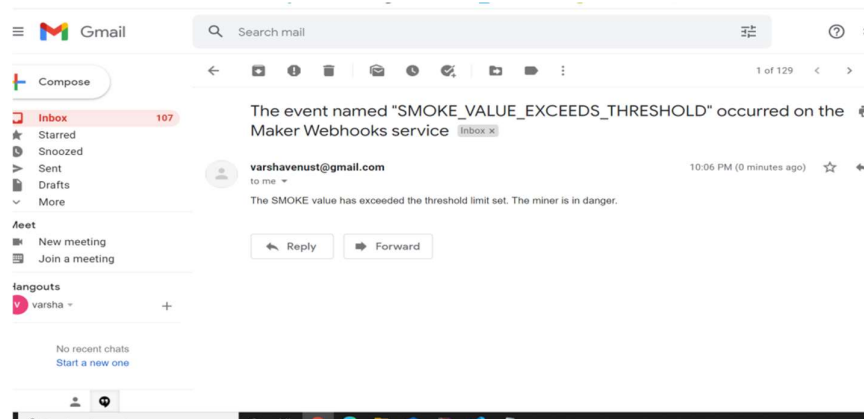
Gmail

Search mail

Compose

Inbox 107
Starred
Snoozed
Sent
Drafts
More

Meet
New meeting
Join a meeting

Hangouts
varsha

No recent chats
Start a new one

1 of 129

The event named "SMOKE_VALUE_EXCEEDS_THRESHOLD" occurred on the Maker Webhooks service Inbox ×

varshavenust@gmail.com
to me

10:06 PM (0 minutes ago)

The SMOKE value has exceeded the threshold limit set. The miner is in danger.

Reply
Forward